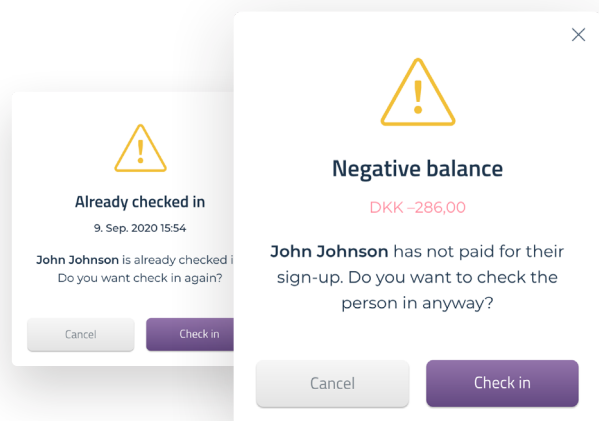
Already checked in

9. Sep. 2020 15:54

**John Johnson** is already checked i
Do you want check in again?

Cancel

Check in

Negative balance

DKK –286,00

**John Johnson** has not paid for their sign-up. Do you want to check the person in anyway?

Cancel

Check in